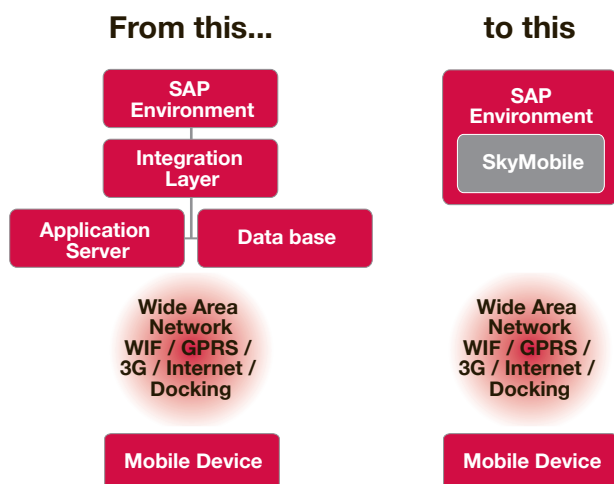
From this...

SAP Environment

Integration Layer

Application Server

Data base

Wide Area Network WIF / GPRS / 3G / Internet / Docking

Mobile Device

to this

SAP Environment

SkyMobile

Wide Area Network WIF / GPRS / 3G / Internet / Docking

Mobile Device